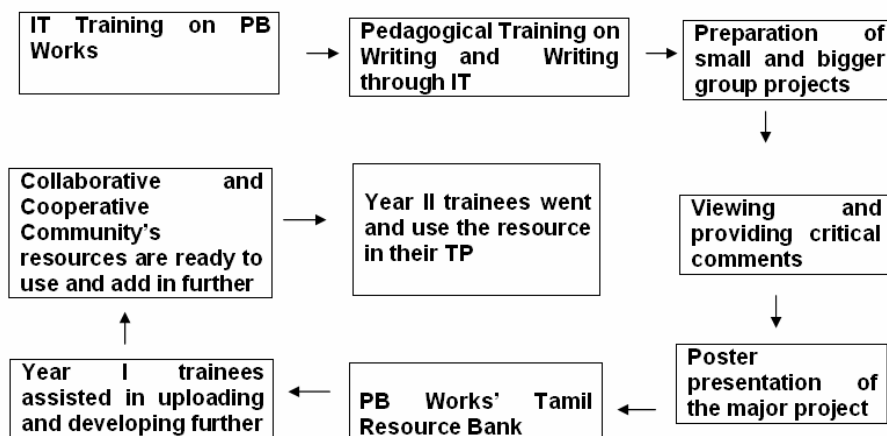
IT Training on PB Works

Pedagogical Training on Writing and Writing through IT

Preparation of small and bigger group projects

Viewing and providing critical comments

Poster presentation of the major project

PB Works' Tamil Resource Bank

Year I trainees assisted in uploading and developing further

Collaborative and Cooperative Community's resources are ready to use and add in further

Year II trainees went and use the resource in their TP